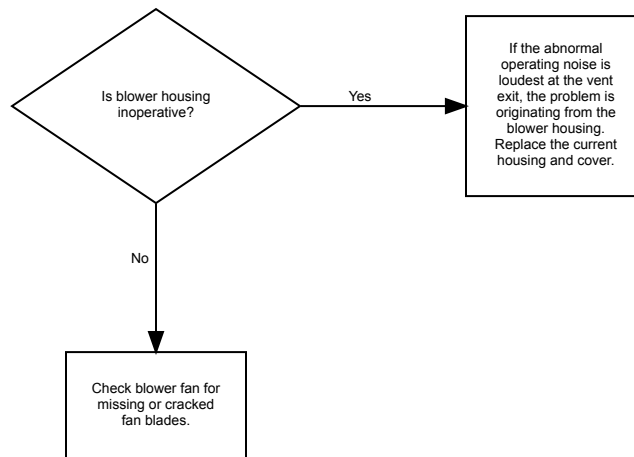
Is blower housing inoperative?

Yes

If the abnormal operating noise is loudest at the vent exit, the problem is originating from the blower housing. Replace the current housing and cover.

No

Check blower fan for missing or cracked fan blades.